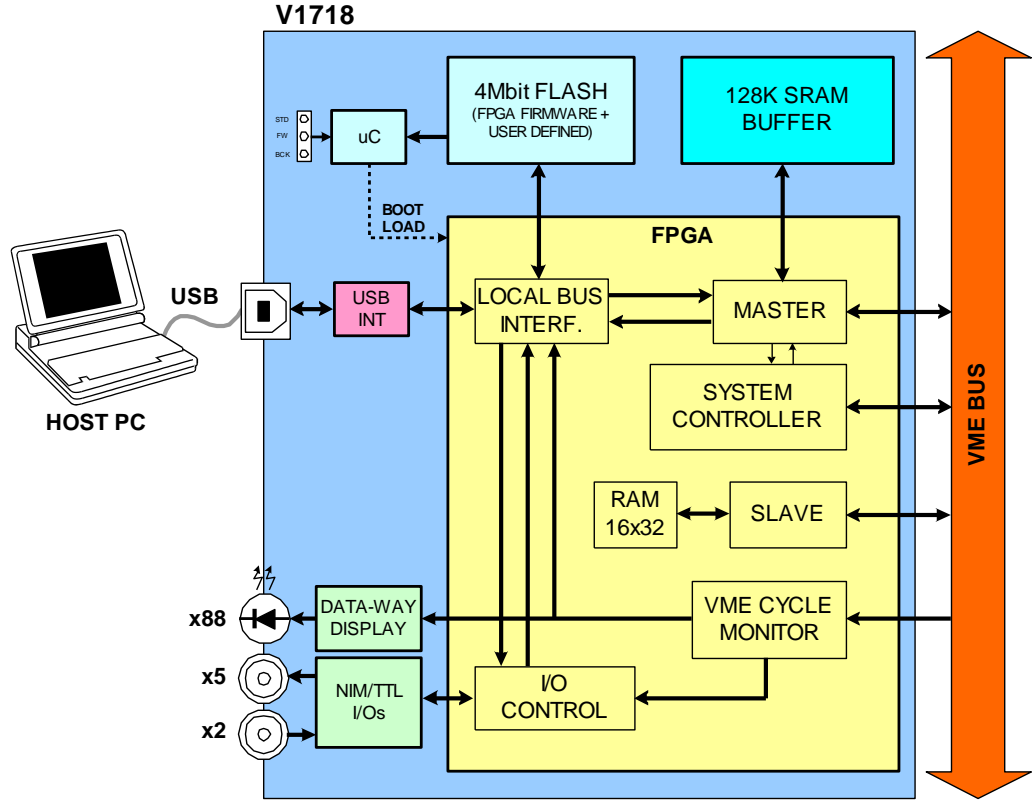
V1718

STD
FW
BCK

uC

4Mbit FLASH
(FPGA FIRMWARE + USER DEFINED)

128K SRAM BUFFER

BOOT LOAD

FPGA

USB

USB INT

LOCAL BUS INTERF.

MASTER

SYSTEM CONTROLLER

RAM 16x32

SLAVE

HOST PC

VME BUS

x88

DATA-WAY DISPLAY

VME CYCLE MONITOR

x5

NIM/TTL I/Os

I/O CONTROL

x2